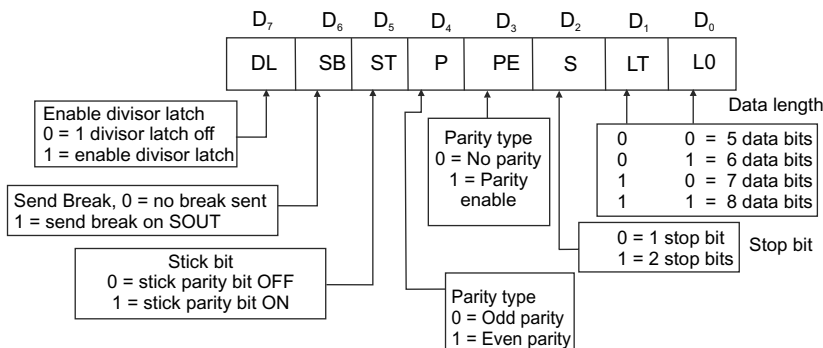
$D_7$ $D_6$ $D_5$ $D_4$ $D_3$ $D_2$ $D_1$ $D_0$

| DL | SB | ST | P | PE | S | LT | L0 |
|---|---|---|---|---|---|---|---|

Enable divisor latch
0 = 1 divisor latch off
1 = enable divisor latch

Send Break, 0 = no break sent
1 = send break on SOUT

Stick bit
0 = stick parity bit OFF
1 = stick parity bit ON

Parity type
0 = Odd parity
1 = Even parity

Parity type
0 = No parity
1 = Parity enable

0 = 1 stop bit
1 = 2 stop bits

Stop bit

Data length

0 0 = 5 data bits
0 1 = 6 data bits
1 0 = 7 data bits
1 1 = 8 data bits